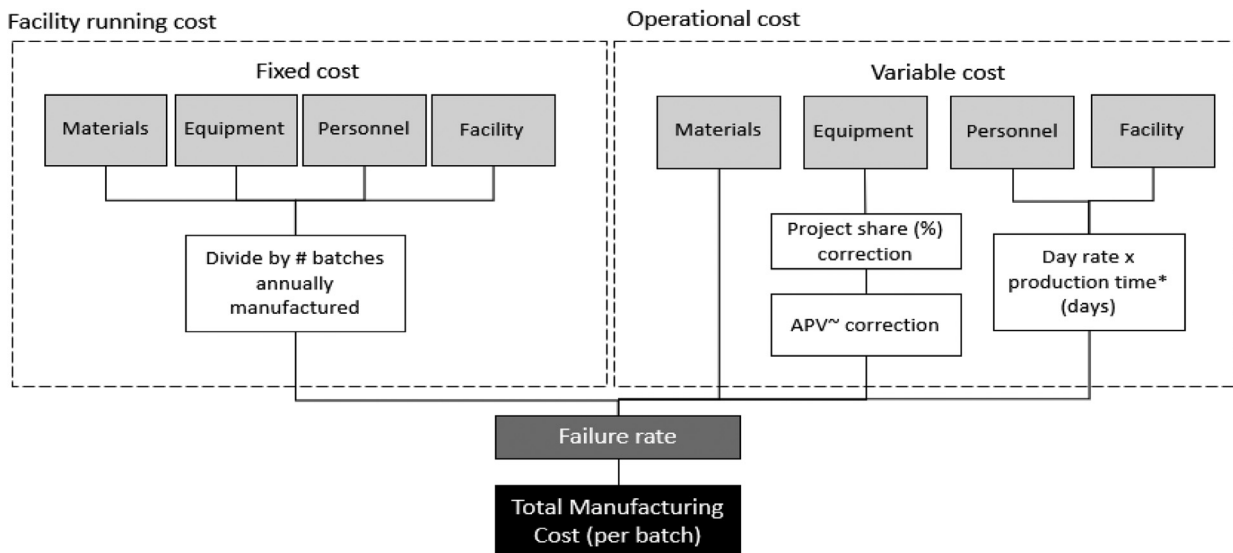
Facility running cost

Fixed cost

Materials

Equipment

Personnel

Facility

Divide by # batches annually manufactured

Operational cost

Variable cost

Materials

Equipment

Personnel

Facility

Project share (%) correction

APV~ correction

Day rate x production time* (days)

Failure rate

Total Manufacturing Cost (per batch)